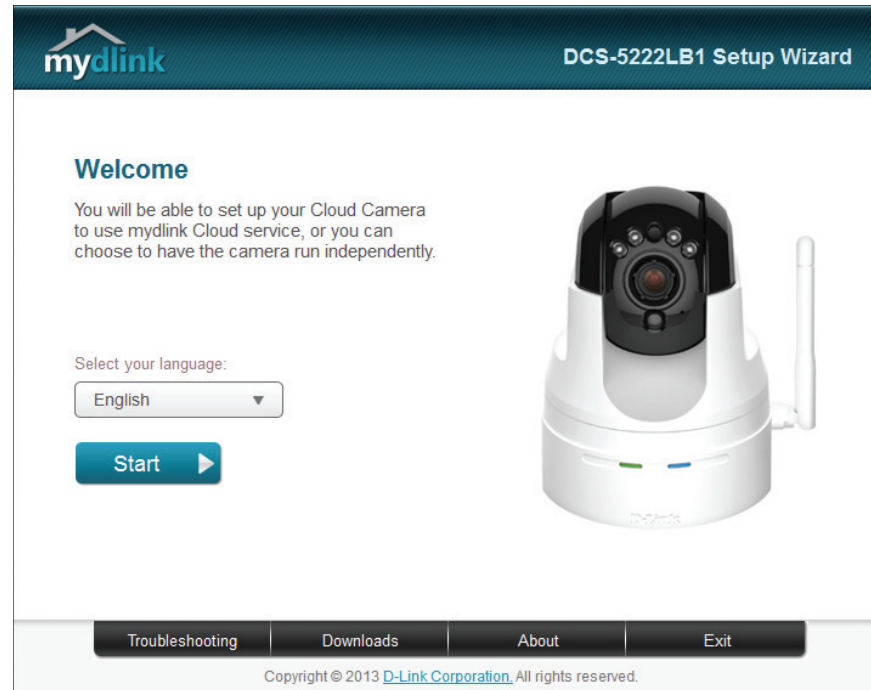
mydlink

DCS-5222LB1 Setup Wizard

Welcome

You will be able to set up your Cloud Camera to use mydlink Cloud service, or you can choose to have the camera run independently.

Select your language:

English

Start

D-Link

Troubleshooting | Downloads | About | Exit

Copyright © 2013 D-Link Corporation. All rights reserved.